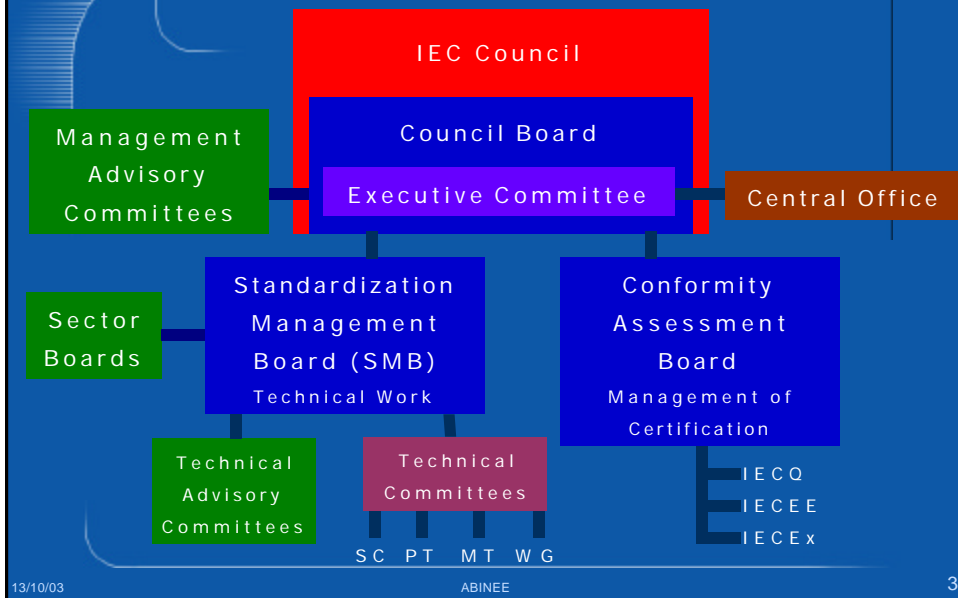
IEC Council

Council Board

Management Advisory Committees

Executive Committee

Central Office

Standardization Management Board (SMB)
Technical Work

Conformity Assessment Board
Management of Certification

Sector Boards

Technical Advisory Committees

Technical Committees

SC PT MT WG

IECQ
IECEE
IECEx

13/10/03

ABINEE

3